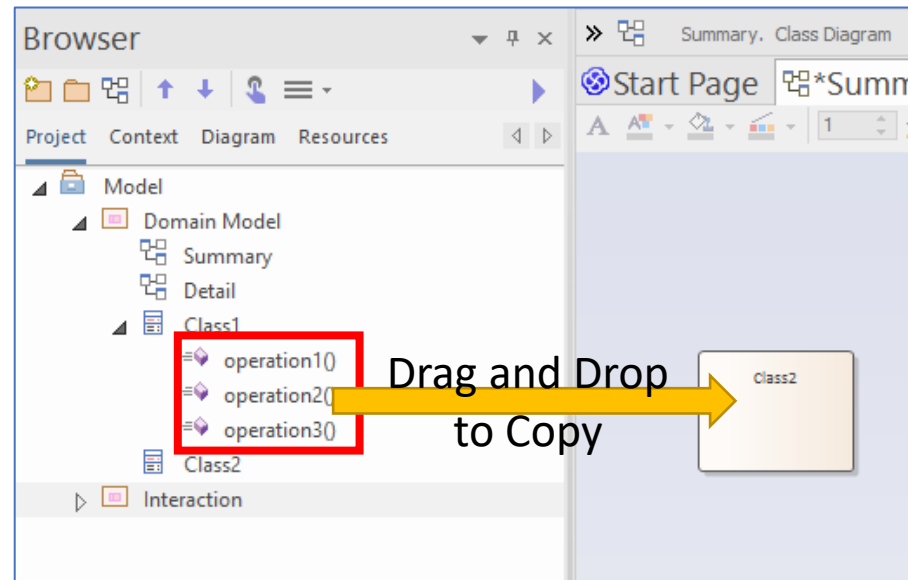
Browser

Project Context Diagram Resources

Model
Domain Model
Summary
Detail
Class1
operation1()
operation2()
operation3()
Class2
Interaction

Summary. Class Diagram

Start Page *Summ

1

Drag and Drop to Copy

Class2